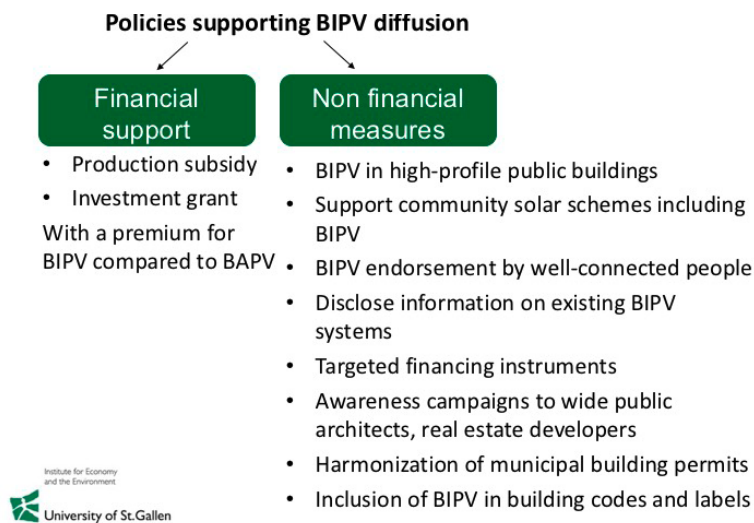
Policies supporting BIPV diffusion

Financial support

- Production subsidy
- Investment grant

With a premium for BIPV compared to BAPV

Non financial measures

- BIPV in high-profile public buildings
- Support community solar schemes including BIPV
- BIPV endorsement by well-connected people
- Disclose information on existing BIPV systems
- Targeted financing instruments
- Awareness campaigns to wide public architects, real estate developers
- Harmonization of municipal building permits
- Inclusion of BIPV in building codes and labels

Institute for Economy and the Environment

University of St.Gallen